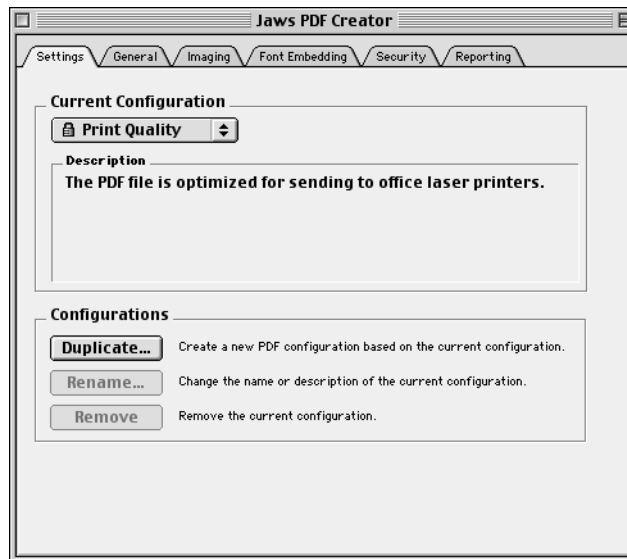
Jaws PDF Creator

Settings | General | Imaging | Font Embedding | Security | Reporting

Current Configuration

Print Quality

Description

The PDF file is optimized for sending to office laser printers.

Configurations

Duplicate... Create a new PDF configuration based on the current configuration.

Rename... Change the name or description of the current configuration.

Remove Remove the current configuration.